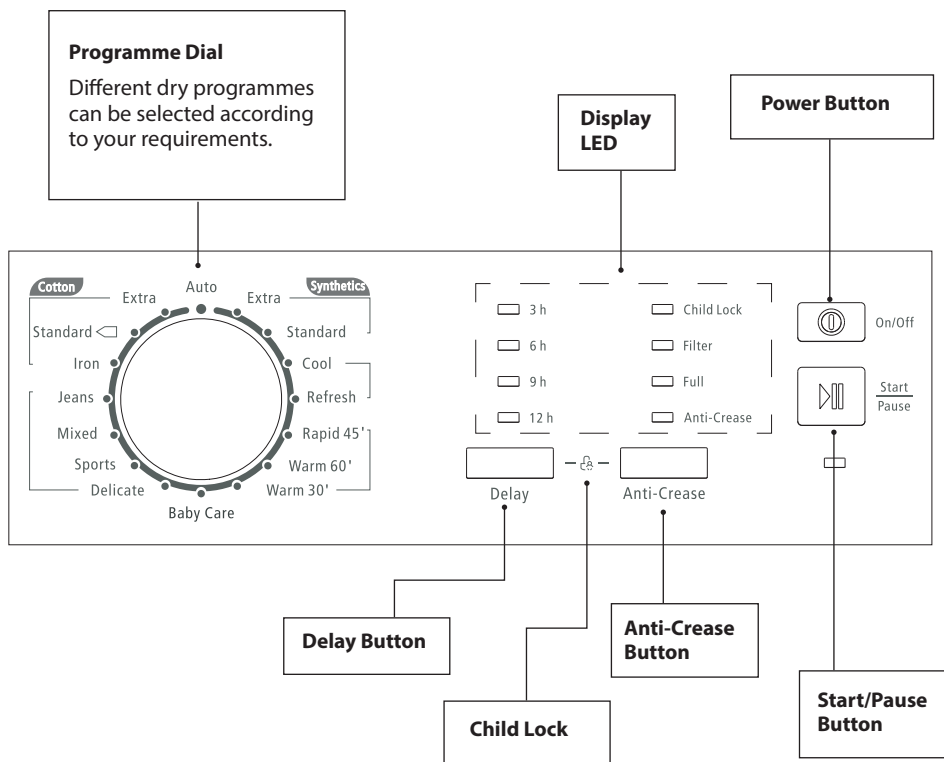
**Programme Dial**

Different dry programmes can be selected according to your requirements.

**Display LED**

**Power Button**

Cotton

Extra

Auto

Extra

Synthetics

Standard

Standard

Iron

Cool

Jeans

Refresh

Mixed

Rapid 45'

Sports

Warm 60'

Delicate

Warm 30'

Baby Care

3 h

Child Lock

6 h

Filter

9 h

Full

12 h

Anti-Crease

On/Off

Start/Pause

Delay

Anti-Crease

**Delay Button**

**Anti-Crease Button**

**Child Lock**

**Start/Pause Button**